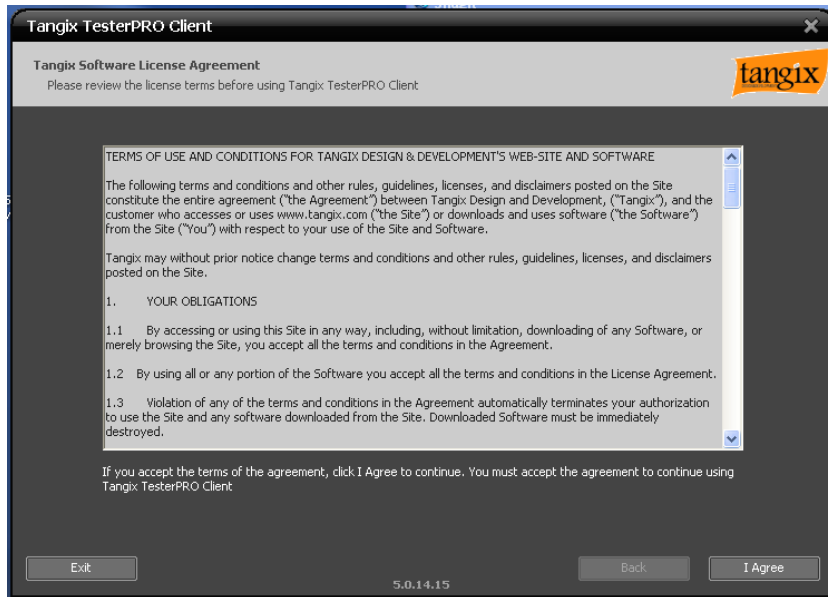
Tangix TesterPRO Client

Tangix Software License Agreement
Please review the license terms before using Tangix TesterPRO Client

tangix

TERMS OF USE AND CONDITIONS FOR TANGIX DESIGN & DEVELOPMENT'S WEB-SITE AND SOFTWARE

The following terms and conditions and other rules, guidelines, licenses, and disclaimers posted on the Site constitute the entire agreement ("the Agreement") between Tangix Design and Development, ("Tangix"), and the customer who accesses or uses www.tangix.com ("the Site") or downloads and uses software ("the Software") from the Site ("You") with respect to your use of the Site and Software.

Tangix may without prior notice change terms and conditions and other rules, guidelines, licenses, and disclaimers posted on the Site.

1. YOUR OBLIGATIONS

1.1 By accessing or using this Site in any way, including, without limitation, downloading of any Software, or merely browsing the Site, you accept all the terms and conditions in the Agreement.

1.2 By using all or any portion of the Software you accept all the terms and conditions in the License Agreement.

1.3 Violation of any of the terms and conditions in the Agreement automatically terminates your authorization to use the Site and any software downloaded from the Site. Downloaded Software must be immediately destroyed.

If you accept the terms of the agreement, click I Agree to continue. You must accept the agreement to continue using Tangix TesterPRO Client

Exit

Back

I Agree

5.0.14.15